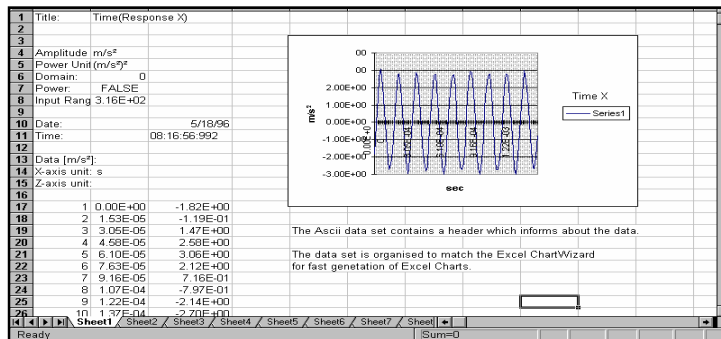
| | | | |
|---|---|---|---|
| 1 | Title: | Time(Response X) | |
| 2 | | | |
| 3 | | | |
| 4 | Amplitude | m/s² | |
| 5 | Power Unit | (m/s²)² | |
| 6 | Domain: | 0 | |
| 7 | Power: | FALSE | |
| 8 | Input Rang | 3.16E+02 | |
| 9 | | | |
| 10 | Date: | | 5/18/96 |
| 11 | Time: | | 08:16:56:992 |
| 12 | | | |
| 13 | Data [m/s²]: | | |
| 14 | X-axis unit: | s | |
| 15 | Z-axis unit: | | |
| 16 | | | |
| 17 | 1 | 0.00E+00 | -1.82E+00 |
| 18 | 2 | 1.53E-05 | -1.19E-01 |
| 19 | 3 | 3.05E-05 | 1.47E+00 |
| 20 | 4 | 4.58E-05 | 2.58E+00 |
| 21 | 5 | 6.10E-05 | 3.06E+00 |
| 22 | 6 | 7.63E-05 | 2.12E+00 |
| 23 | 7 | 9.16E-05 | 7.16E-01 |
| 24 | 8 | 1.07E-04 | -7.97E-01 |
| 25 | 9 | 1.22E-04 | -2.14E+00 |
| 26 | 10 | 1.37E-04 | -2.70E+00 |

00
00
2.00E+00
1.00E+00
0.00E+00
-1.00E+00
-2.00E+00
-3.00E+00
m/s²
0.00E+0
1.22E-04
3.16E-04
3.66E-04
1.22E-03
sec
Time X
Series1

The Ascii data set contains a header which informs about the data.

The data set is organised to match the Excel ChartWizard for fast genetation of Excel Charts.

Sheet1 / Sheet2 / Sheet3 / Sheet4 / Sheet5 / Sheet6 / Sheet7 / Sheet
Ready
Sum=0